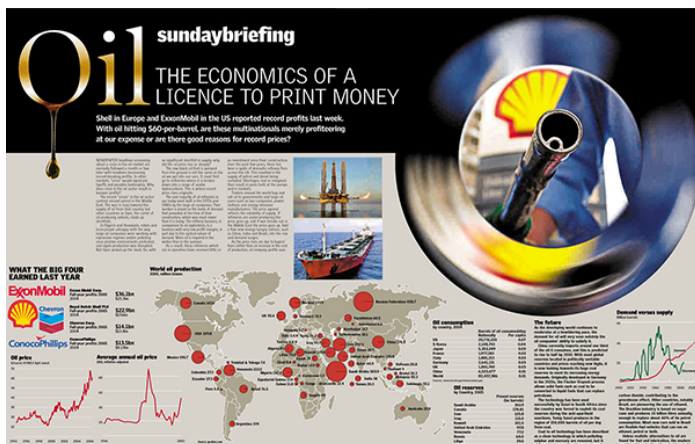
Oil sundaybriefing

THE ECONOMICS OF A LICENCE TO PRINT MONEY

Shell in Europe and ExxonMobil in the US reported record profits last week. With oil hitting $60-per-barrel, are these multinationals merely profiteering at our expense or are there good reasons for record prices?

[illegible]

WHAT THE BIG FOUR EARNED LAST YEAR

ExxonMobil
$36.3bn

Shell
$22.9bn

Chevron
$14.1bn

ConocoPhillips
$13.5bn

World oil production

Oil consumption

Oil reserves

The future

Demand versus supply

Oil price

Average annual oil price

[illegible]